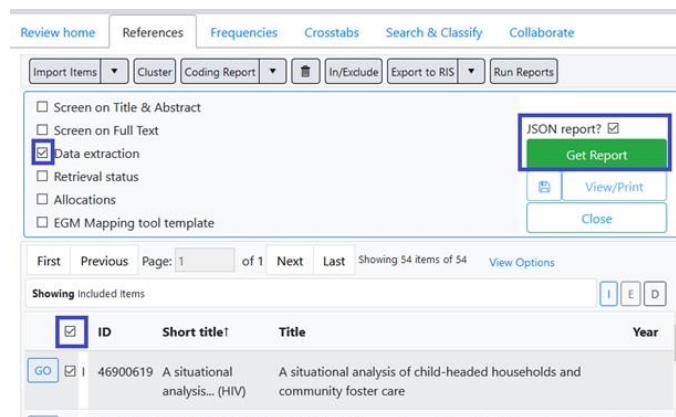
Review home | References | Frequencies | Crosstabs | Search & Classify | Collaborate

Import Items ▼ | Cluster | Coding Report ▼ | 🗑 | In/Exclude | Export to RIS ▼ | Run Reports

☐ Screen on Title & Abstract
☐ Screen on Full Text
☑ Data extraction
☐ Retrieval status
☐ Allocations
☐ EGM Mapping tool template

JSON report? ☑
Get Report
View/Print
Close

First | Previous | Page: 1 | of 1 | Next | Last | Showing 54 items of 54 | View Options

Showing Included Items

I | E | D

| ☑ | ID | Short title↑ | Title | Year |
|---|---|---|---|---|
| GO ☑ I | 46900619 | A situational analysis... (HIV) | A situational analysis of child-headed households and community foster care | |